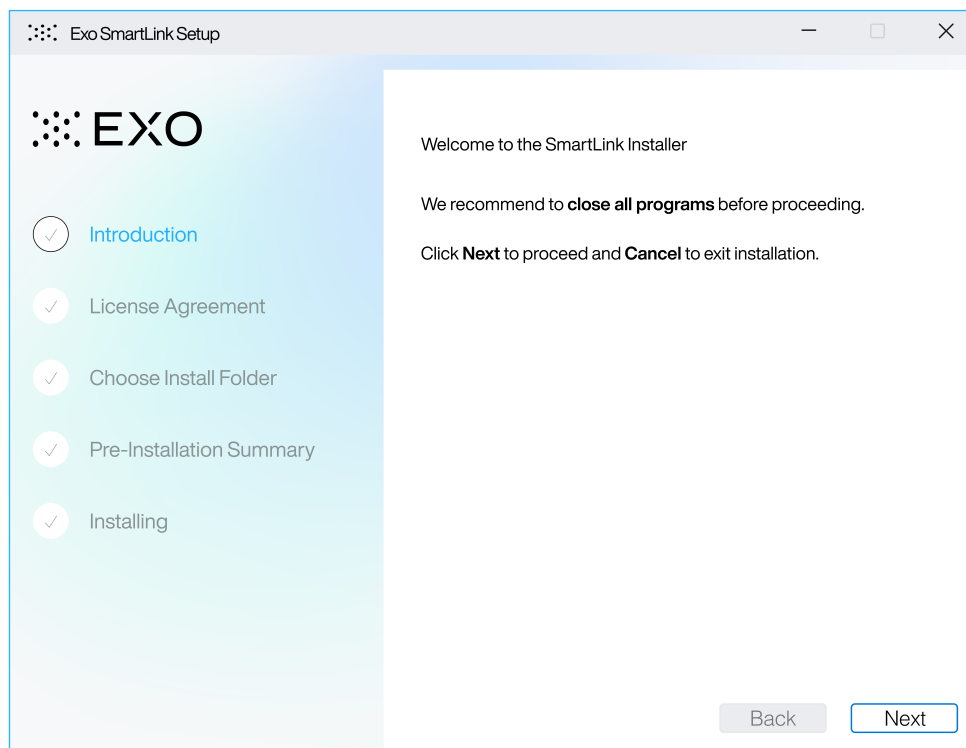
Exo SmartLink Setup

EXO

Introduction

License Agreement

Choose Install Folder

Pre-Installation Summary

Installing

Welcome to the SmartLink Installer

We recommend to **close all programs** before proceeding.

Click **Next** to proceed and **Cancel** to exit installation.

Back

Next